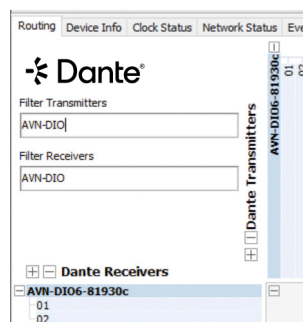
Routing Device Info Clock Status Network Status Eve

Dante®

Filter Transmitters

AVN-DIO

Filter Receivers

AVN-DIO

Dante Transmitters

AVN-DIO6-81930c

01

02

Dante Receivers

AVN-DIO6-81930c

01

02